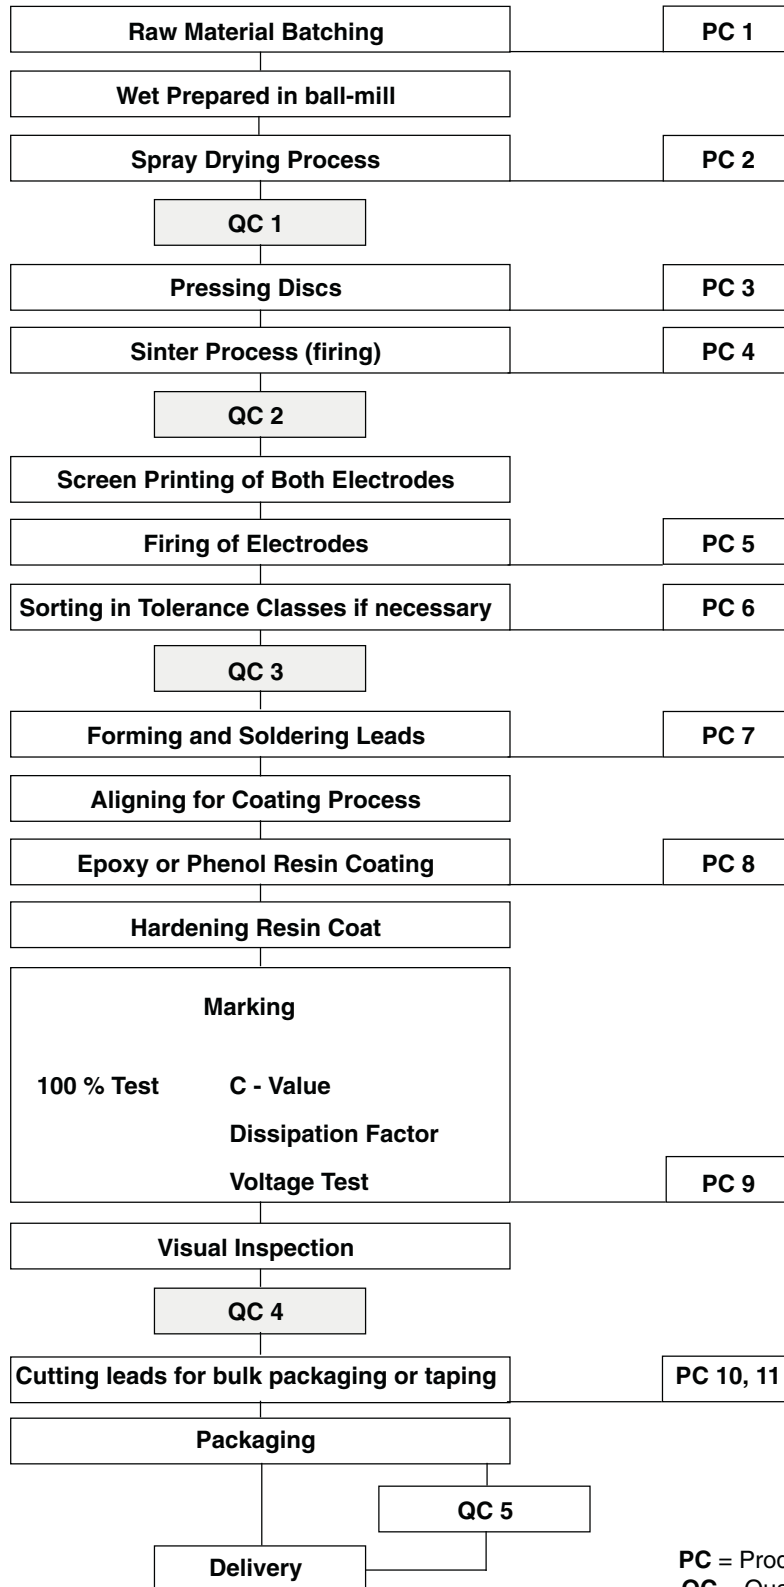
Raw Material Batching

PC 1

Wet Prepared in ball-mill

Spray Drying Process

PC 2

QC 1

Pressing Discs

PC 3

Sinter Process (firing)

PC 4

QC 2

Screen Printing of Both Electrodes

Firing of Electrodes

PC 5

Sorting in Tolerance Classes if necessary

PC 6

QC 3

Forming and Soldering Leads

PC 7

Aligning for Coating Process

Epoxy or Phenol Resin Coating

PC 8

Hardening Resin Coat

Marking

100 % Test C - Value

Dissipation Factor

Voltage Test

PC 9

Visual Inspection

QC 4

Cutting leads for bulk packaging or taping

PC 10, 11

Packaging

QC 5

Delivery

**PC** = Proc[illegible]

**QC** = Qua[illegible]